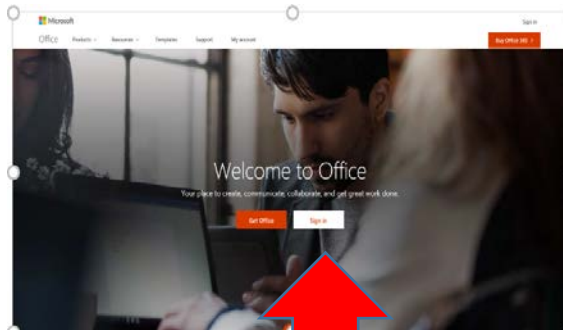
Microsoft

Sign in

Office Products Resources Templates Support My account

Buy Office 365

Welcome to Office

Your place to create, communicate, collaborate, and get great work done.

Get Office

Sign in